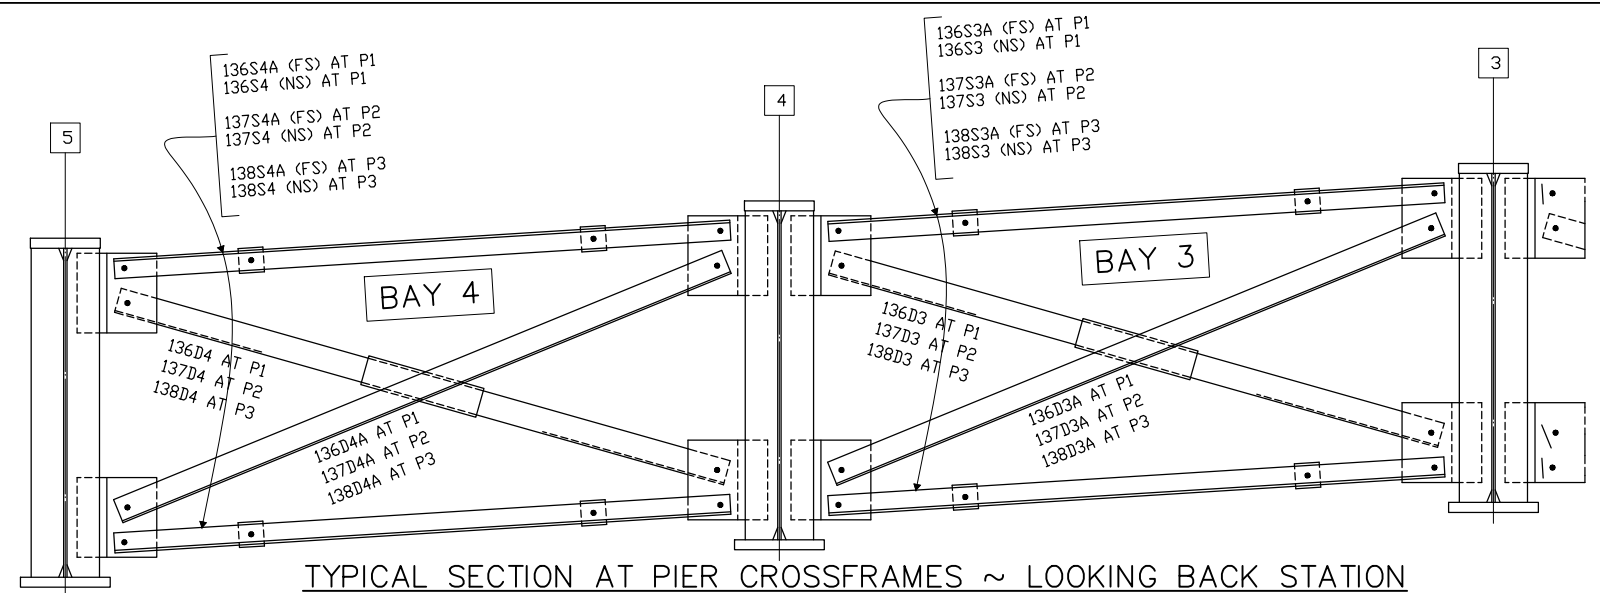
136S4A (FS) AT P1
136S4 (NS) AT P1

137S4A (FS) AT P2
137S4 (NS) AT P2

138S4A (FS) AT P3
138S4 (NS) AT P3

136S3A (FS) AT P1
136S3 (NS) AT P1

137S3A (FS) AT P2
137S3 (NS) AT P2

138S3A (FS) AT P3
138S3 (NS) AT P3

3

4

5

BAY 4

BAY 3

136D4 AT P1
137D4 AT P2
138D4 AT P3

136D4A AT P1
137D4A AT P2
138D4A AT P3

136D3 AT P1
137D3 AT P2
138D3 AT P3

136D3A AT P1
137D3A AT P2
138D3A AT P3

TYPICAL SECTION AT PIER CROSSFRAMES ~ LOOKING BACK STATION